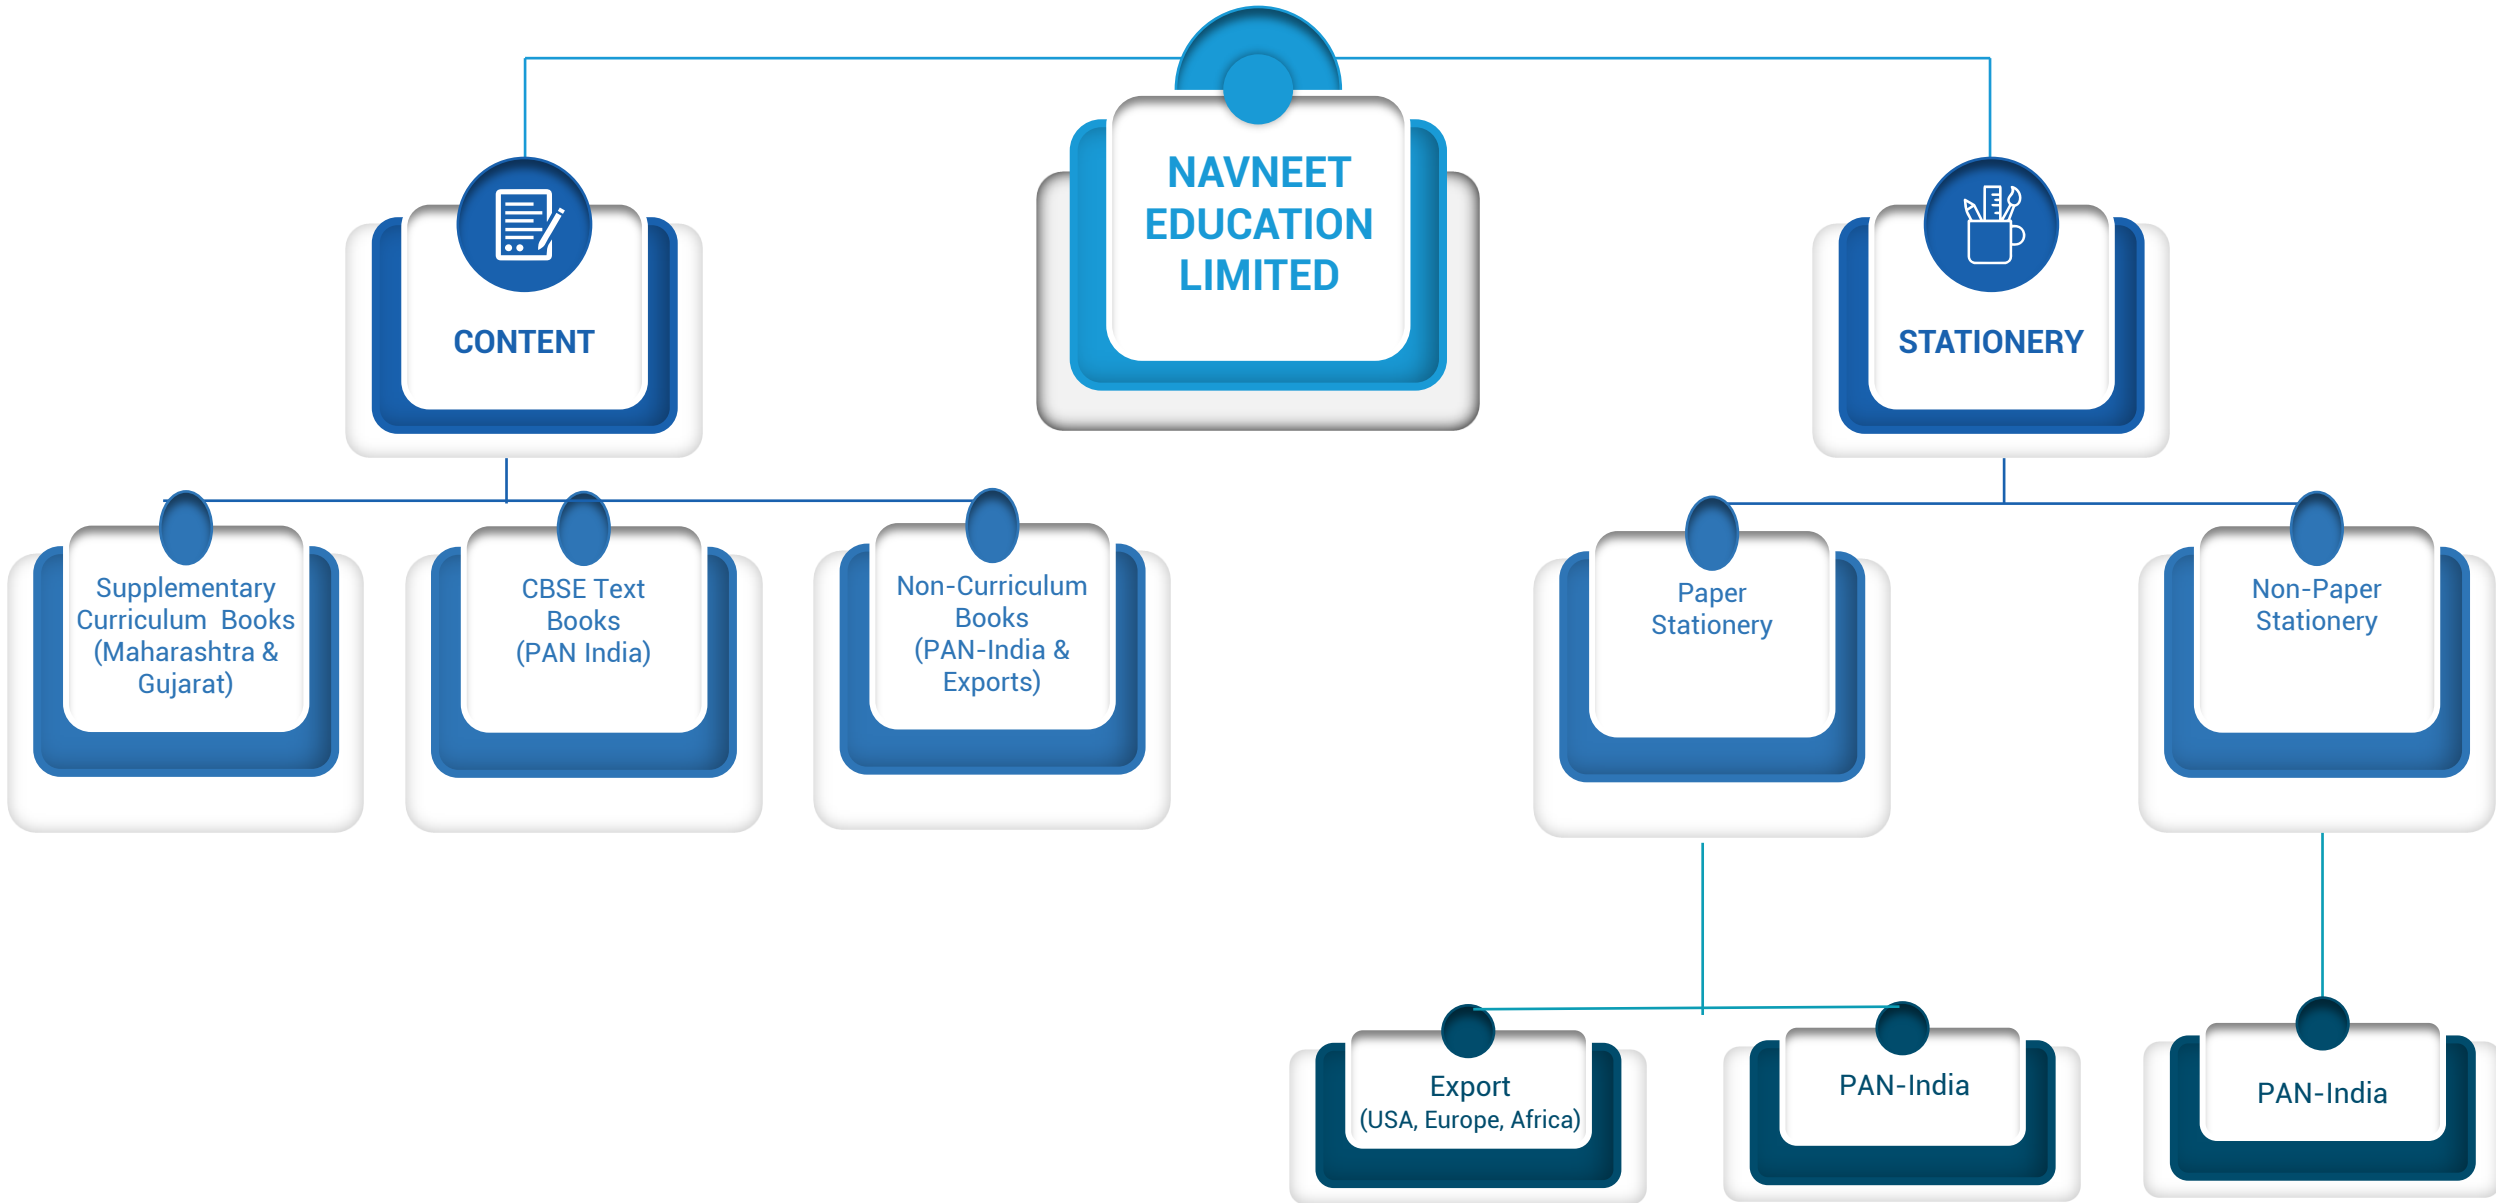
NAVNEET EDUCATION LIMITED

CONTENT

STATIONERY

Supplementary Curriculum Books (Maharashtra & Gujarat)

CBSE Text Books (PAN India)

Non-Curriculum Books (PAN-India & Exports)

Paper Stationery

Non-Paper Stationery

Export (USA, Europe, Africa)

PAN-India

PAN-India